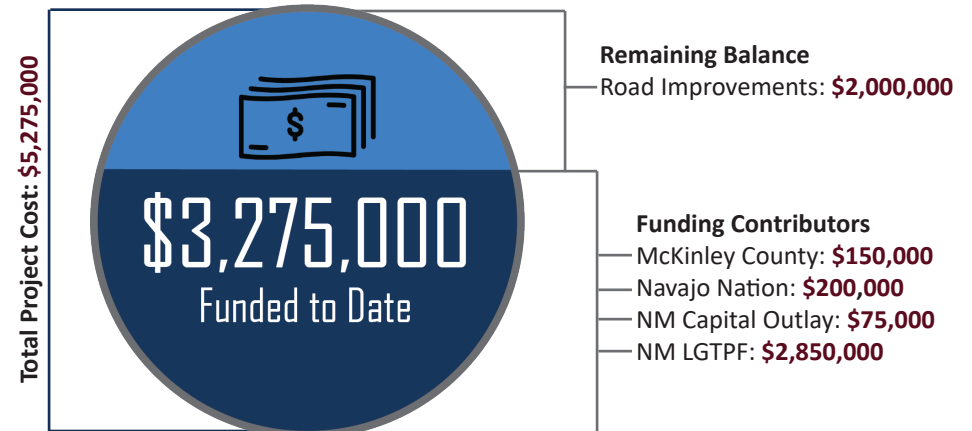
Total Project Cost: $5,275,000

$

$3,275,000
Funded to Date

Remaining Balance
Road Improvements: $2,000,000

Funding Contributors
McKinley County: $150,000
Navajo Nation: $200,000
NM Capital Outlay: $75,000
NM LGTPF: $2,850,000